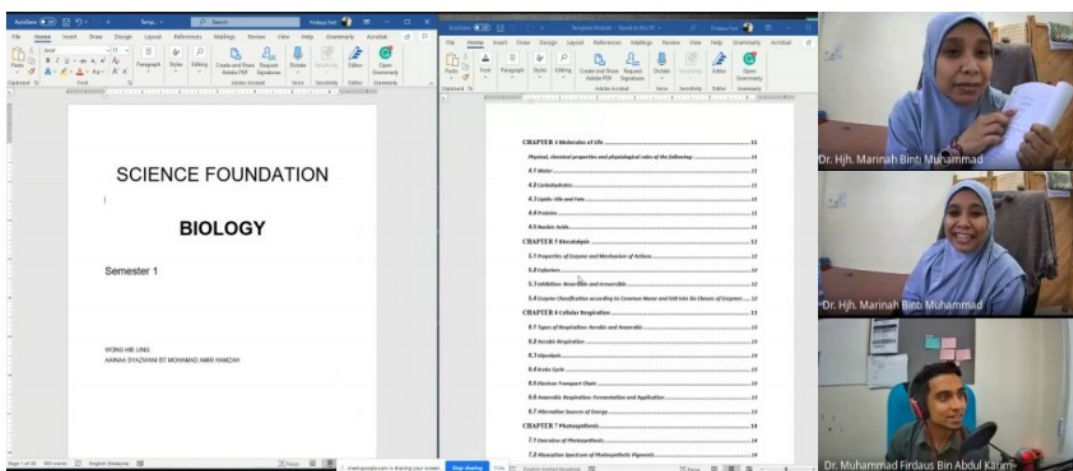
SCIENCE FOUNDATION

BIOLOGY

Semester 1

WONG HIE LING
AAINAA SYAZWANI BT MOHAMAD AMIR HAMZAH

CHAPTER 4 Molecules of Life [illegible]

Physical, chemical properties and physiological roles of the following: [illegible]

4.1 Water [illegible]

4.2 Carbohydrates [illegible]

4.3 Lipids: Oils and Fats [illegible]

4.4 Proteins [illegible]

4.5 Nucleic Acids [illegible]

CHAPTER 5 Biocatalysis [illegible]

5.1 Properties of Enzyme and Mechanism of Actions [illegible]

5.2 Cofactors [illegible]

5.3 Inhibition: Reversible and Irreversible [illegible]

5.4 Enzyme Classification according to Common Name and Kill into Six Classes of Enzymes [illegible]

CHAPTER 6 Cellular Respiration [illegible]

6.1 Types of Respiration: Aerobic and Anaerobic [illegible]

6.2 Aerobic Respiration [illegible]

6.3 Glycolysis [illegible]

6.4 Krebs Cycle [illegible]

6.5 Electron Transport Chain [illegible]

6.6 Anaerobic Respiration: Fermentation and Application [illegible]

6.7 Alternative Sources of Energy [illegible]

CHAPTER 7 Photosynthesis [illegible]

7.1 Overview of Photosynthesis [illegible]

7.2 Absorption Spectrum of Photosynthetic Pigments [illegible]

Dr. Hjh. Marinah Binti Muhammad

Dr. Hjh. Marinah Binti Muhammad

Dr. Muhammad Firdaus Bin Abdul Karim

meet.google.com is sharing your screen. Stop sharing Hide